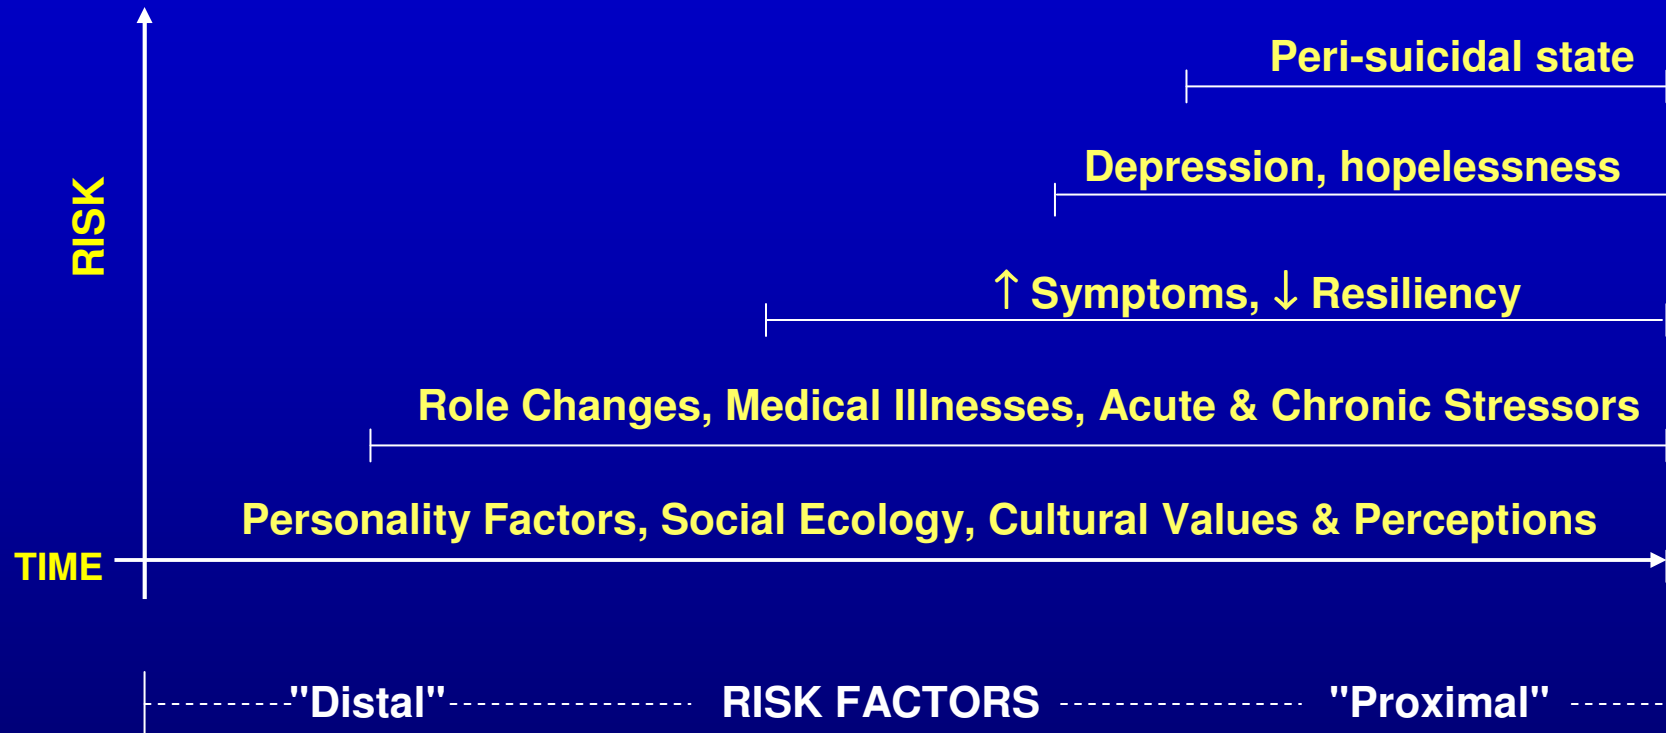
RISK

Peri-suicidal state

Depression, hopelessness

↑ Symptoms, ↓ Resiliency

Role Changes, Medical Illnesses, Acute & Chronic Stressors

Personality Factors, Social Ecology, Cultural Values & Perceptions

TIME

"Distal" RISK FACTORS "Proximal"